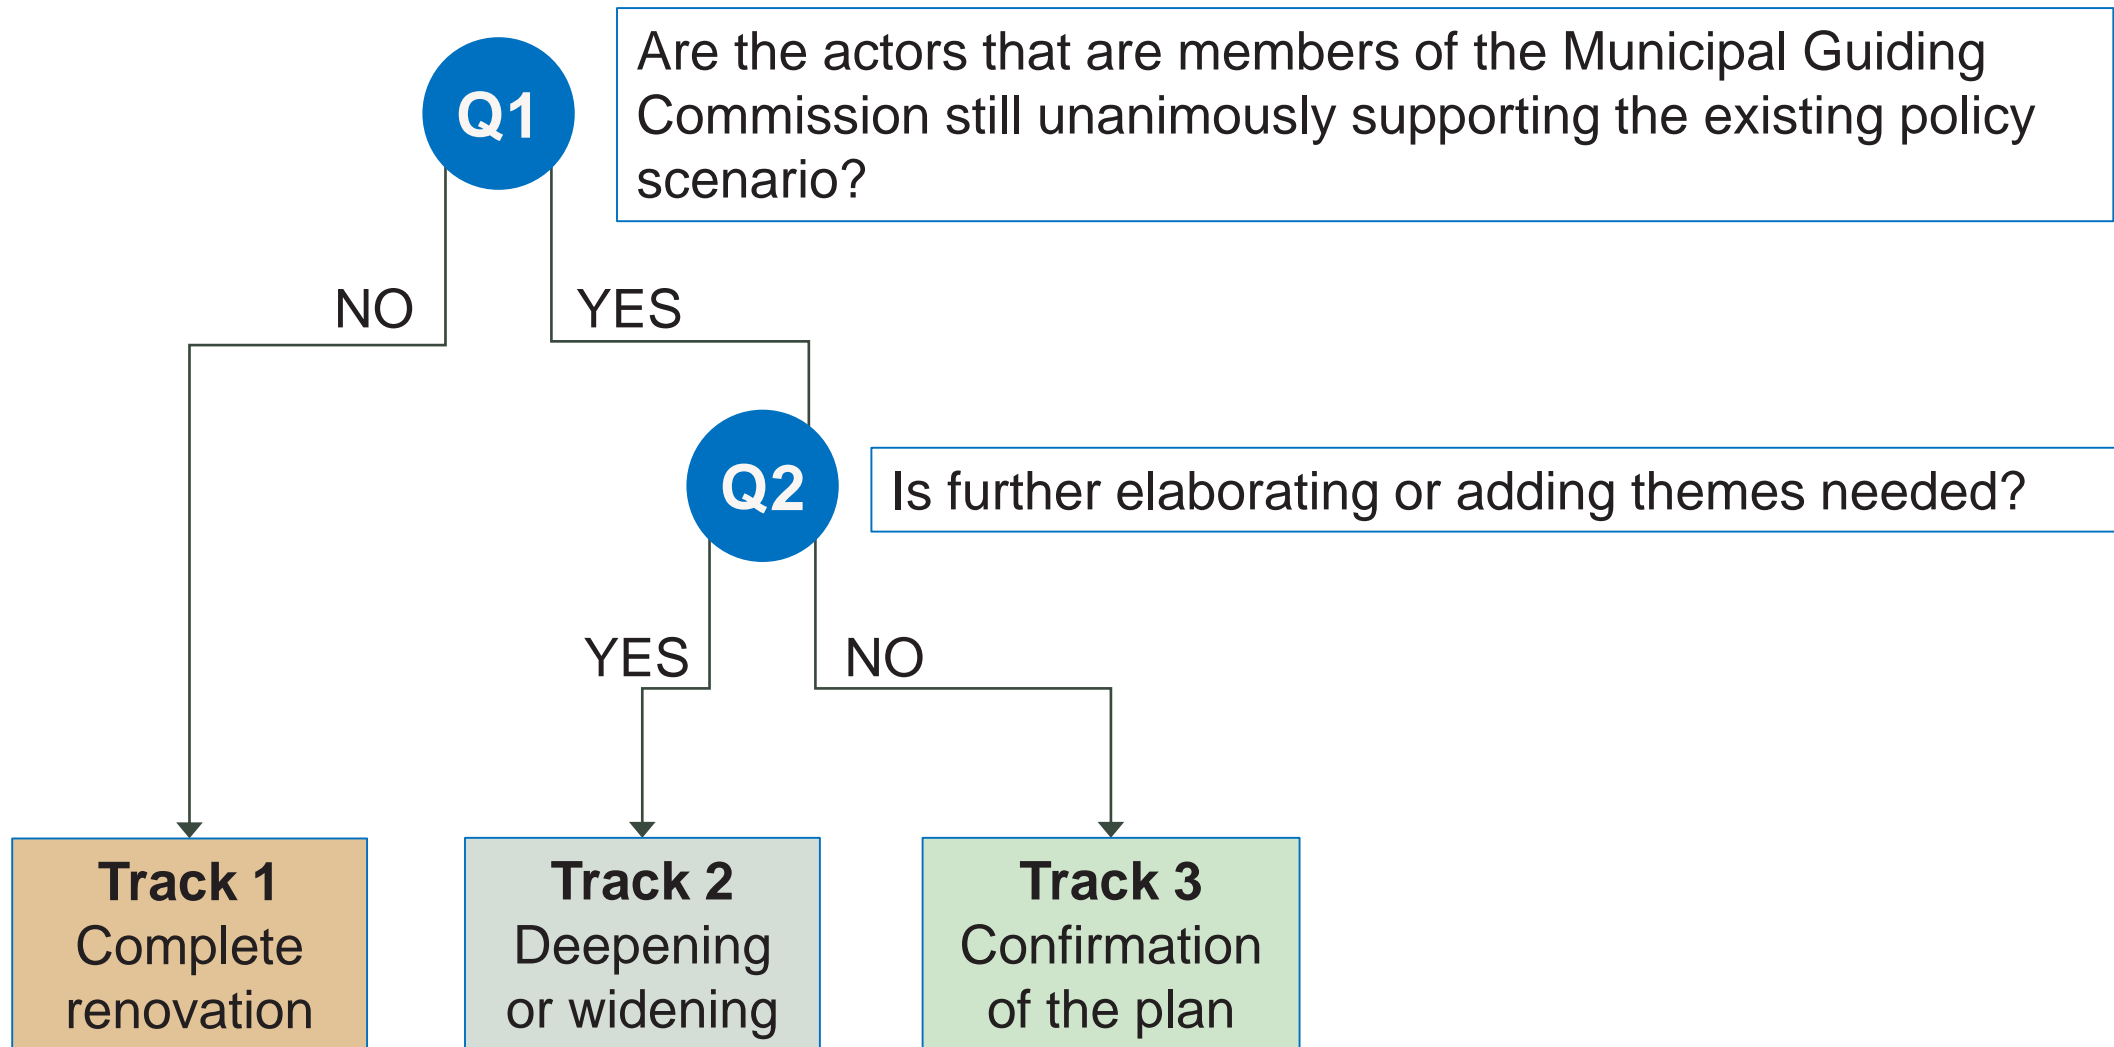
Q1

Are the actors that are members of the Municipal Guiding Commission still unanimously supporting the existing policy scenario?

NO

YES

Q2

Is further elaborating or adding themes needed?

YES

NO

Track 1
Complete renovation

Track 2
Deepening or widening

Track 3
Confirmation of the plan